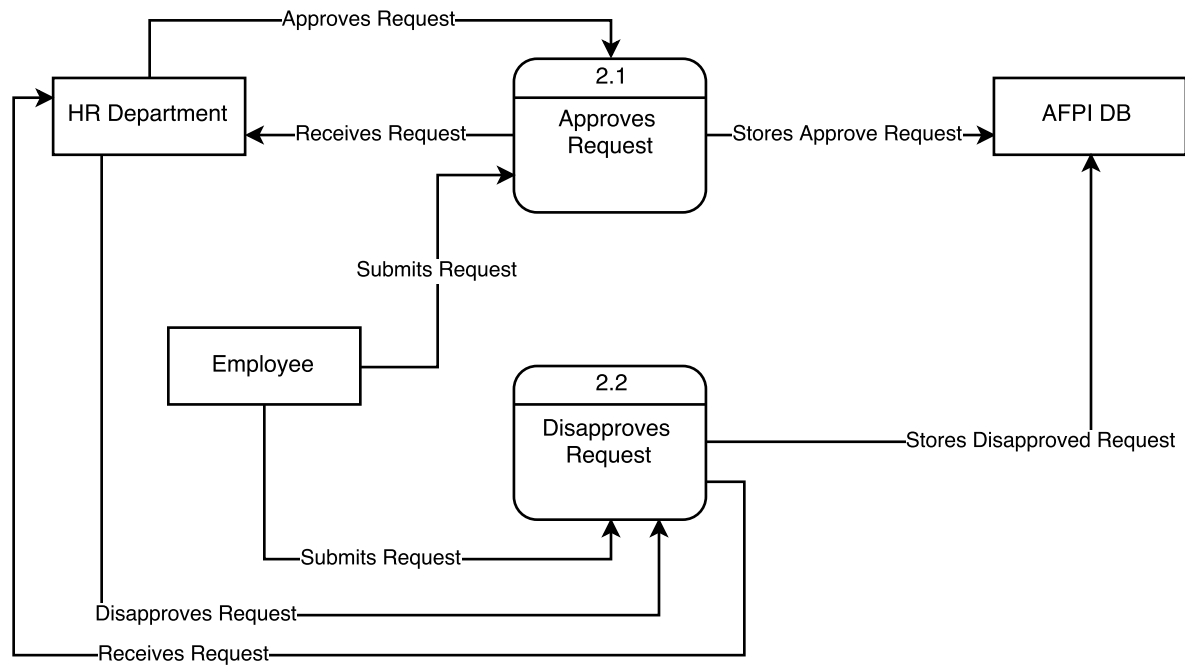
Approves Request

HR Department

Receives Request

2.1

Approves Request

Stores Approve Request

AFPI DB

Submits Request

Employee

2.2

Disapproves Request

Stores Disapproved Request

Submits Request

Disapproves Request

Receives Request